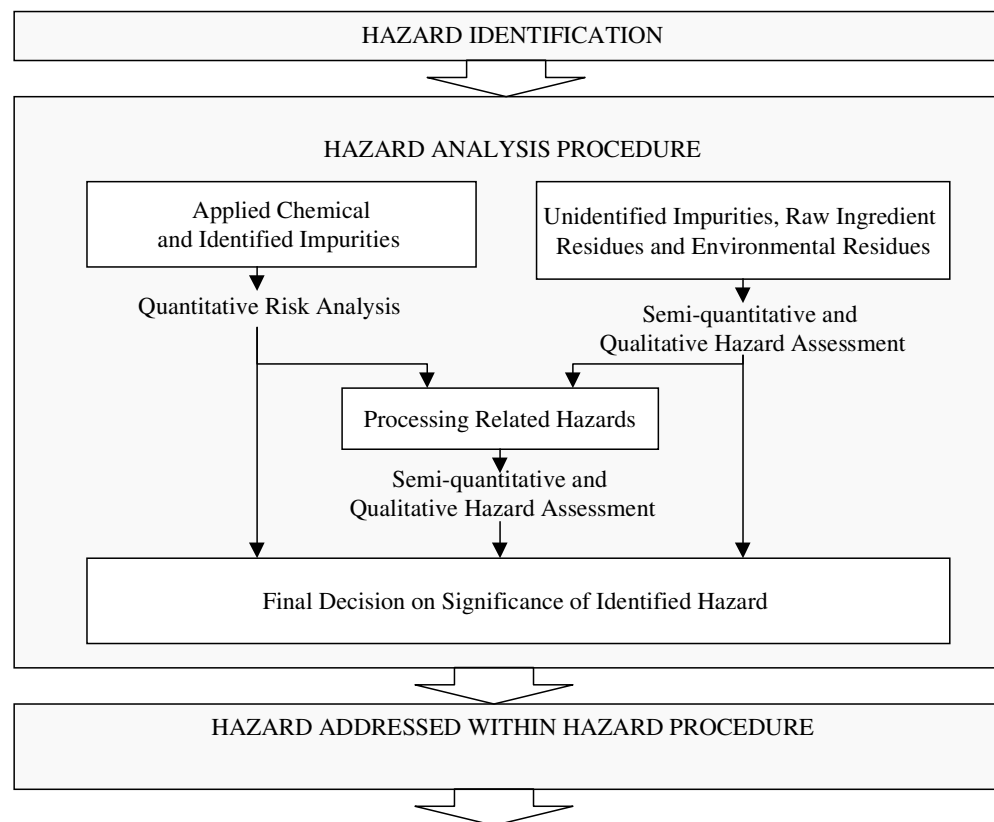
HAZARD IDENTIFICATION

HAZARD ANALYSIS PROCEDURE

Applied Chemical and Identified Impurities

Unidentified Impurities, Raw Ingredient Residues and Environmental Residues

Quantitative Risk Analysis

Semi-quantitative and Qualitative Hazard Assessment

Processing Related Hazards

Semi-quantitative and Qualitative Hazard Assessment

Final Decision on Significance of Identified Hazard

HAZARD ADDRESSED WITHIN HAZARD PROCEDURE